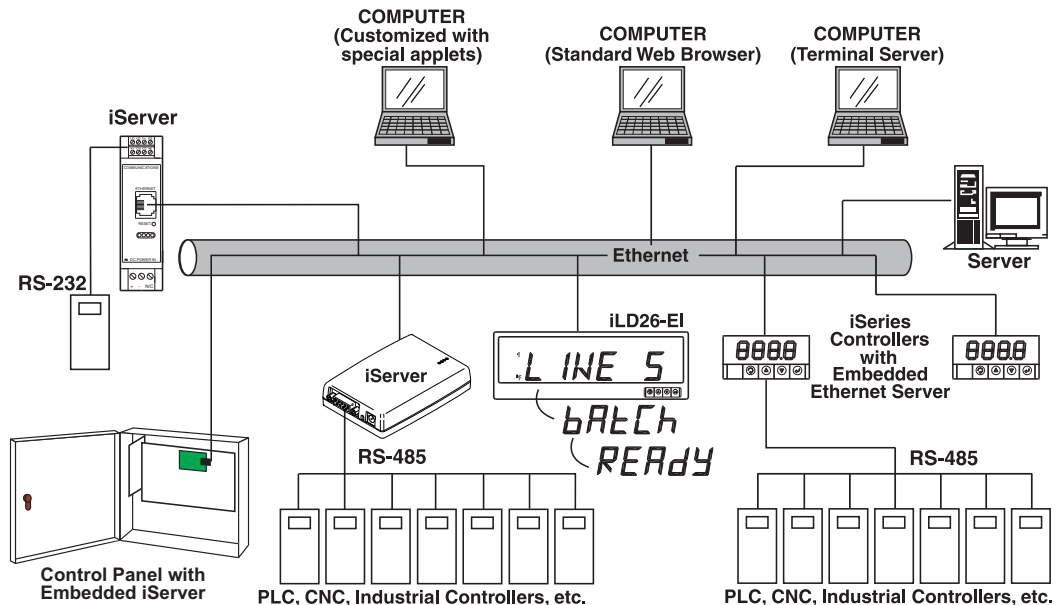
COMPUTER
(Customized with special applets)

COMPUTER
(Standard Web Browser)

COMPUTER
(Terminal Server)

iServer

RS-232

Ethernet

Server

iServer

iLD26-EI

LINE 5

bAtCh

REAdy

888.8

888.8

iSeries Controllers with Embedded Ethernet Server

RS-485

RS-485

Control Panel with Embedded iServer

PLC, CNC, Industrial Controllers, etc.

PLC, CNC, Industrial Controllers, etc.